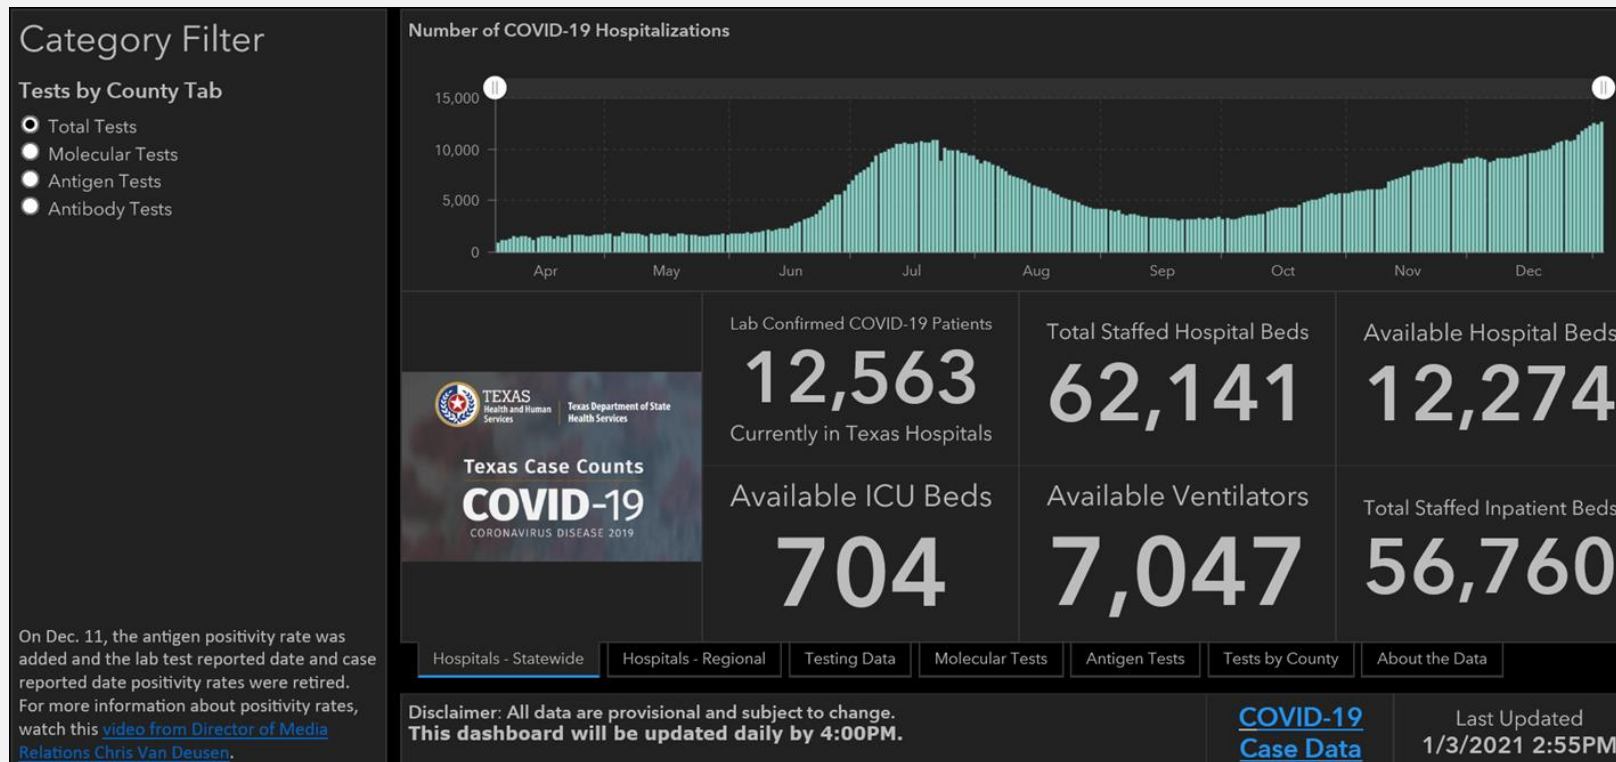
Category Filter

Tests by County Tab

Total Tests
Molecular Tests
Antigen Tests
Antibody Tests

On Dec. 11, the antigen positivity rate was added and the lab test reported date and case reported date positivity rates were retired. For more information about positivity rates, watch this video from Director of Media Relations Chris Van Deusen.

Number of COVID-19 Hospitalizations

15,000
10,000
5,000
0

Apr May Jun Jul Aug Sep Oct Nov Dec

TEXAS Health and Human Services
Texas Department of State Health Services

Texas Case Counts
COVID-19
CORONAVIRUS DISEASE 2019

Lab Confirmed COVID-19 Patients
12,563
Currently in Texas Hospitals

Total Staffed Hospital Beds
62,141

Available Hospital Beds
12,274

Available ICU Beds
704

Available Ventilators
7,047

Total Staffed Inpatient Beds
56,760

Hospitals - Statewide | Hospitals - Regional | Testing Data | Molecular Tests | Antigen Tests | Tests by County | About the Data

Disclaimer: All data are provisional and subject to change.
This dashboard will be updated daily by 4:00PM.

COVID-19 Case Data

Last Updated
1/3/2021 2:55PM